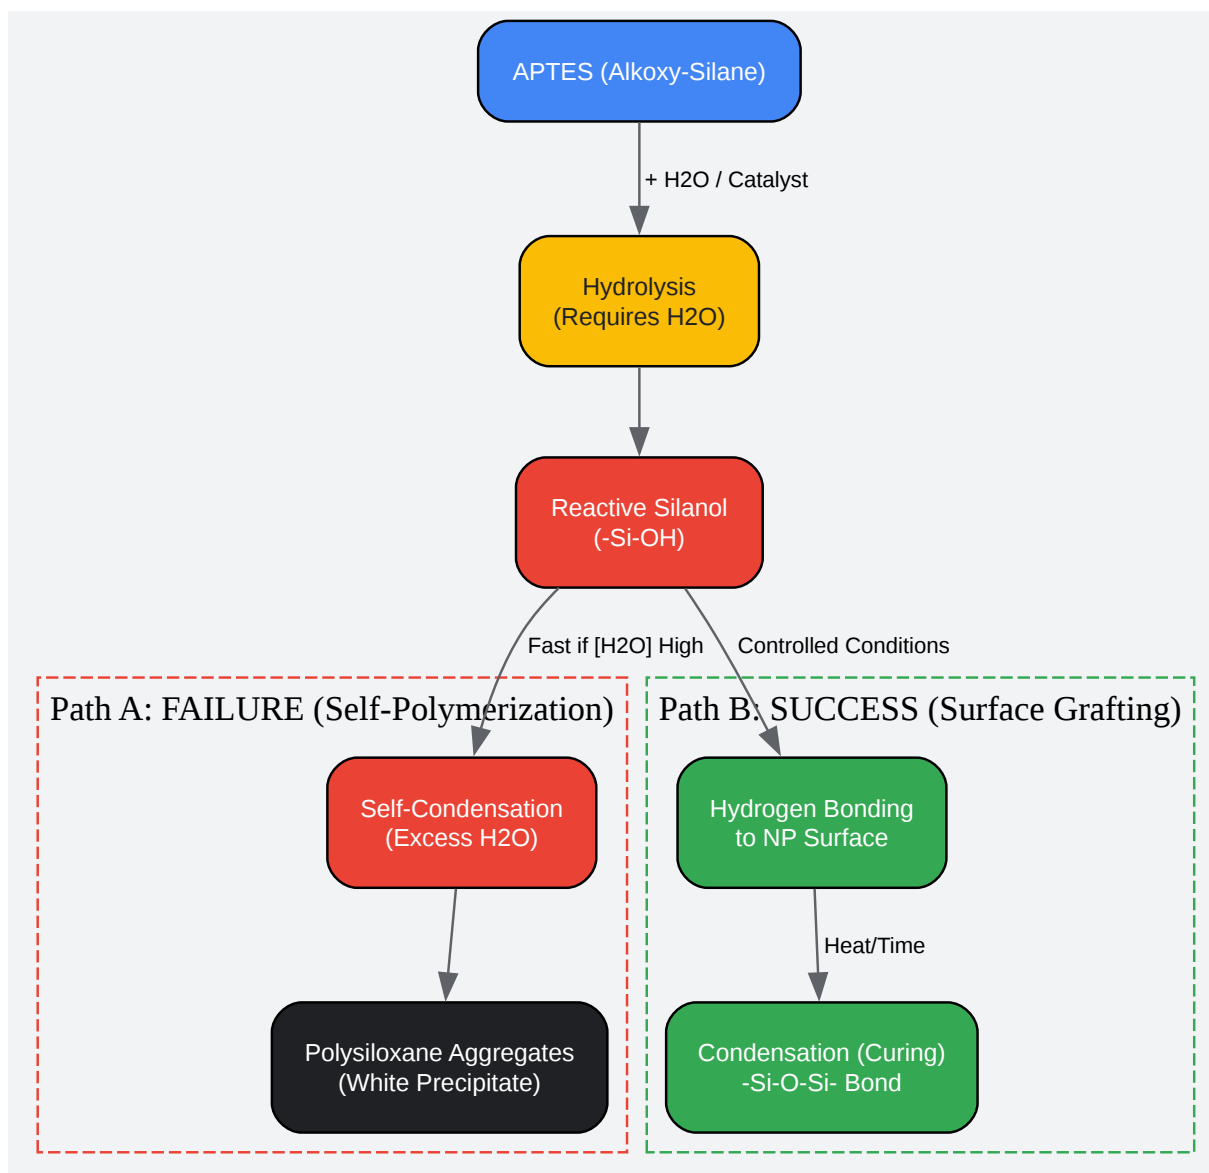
APTES (Alkoxy-Silane)

+ H2O / Catalyst

Hydrolysis
(Requires H2O)

Reactive Silanol
(-Si-OH)

Fast if [H2O] High

Controlled Conditions

Path A: FAILURE (Self-Polymerization)

Self-Condensation
(Excess H2O)

Polysiloxane Aggregates
(White Precipitate)

Path B: SUCCESS (Surface Grafting)

Hydrogen Bonding
to NP Surface

Heat/Time

Condensation (Curing)
-Si-O-Si- Bond